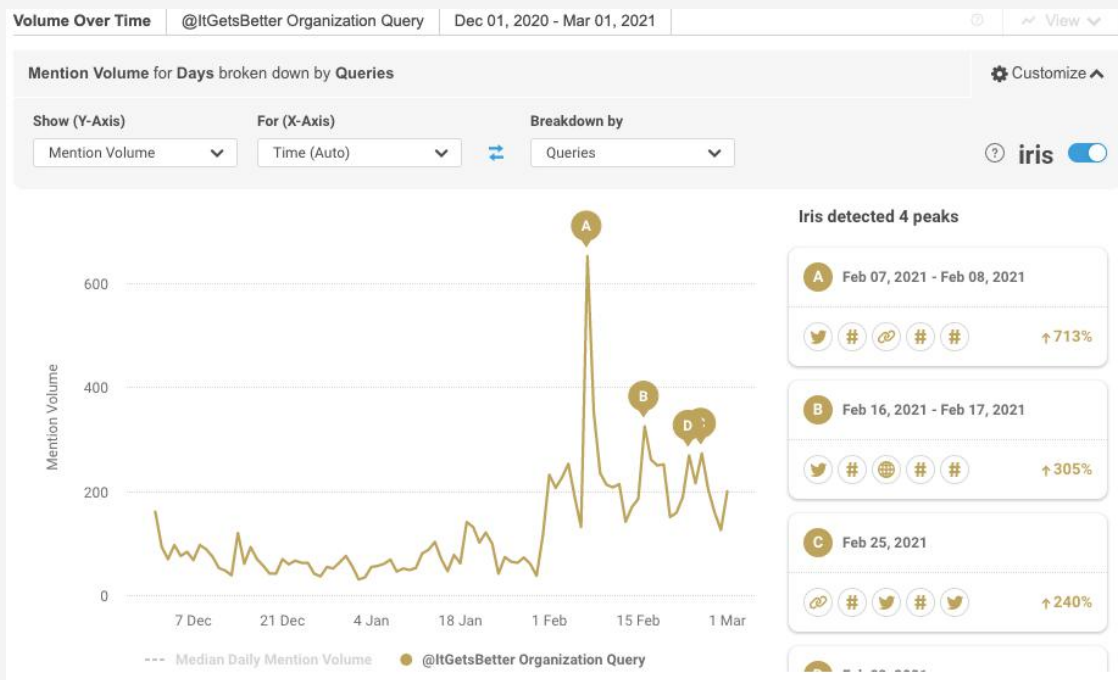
Volume Over Time | @ItGetsBetter Organization Query | Dec 01, 2020 - Mar 01, 2021 | View

Mention Volume for Days broken down by Queries

Customize

Show (Y-Axis)
Mention Volume

For (X-Axis)
Time (Auto)

Breakdown by
Queries

? iris

A
B
D
C

600
400
200
0

Mention Volume

7 Dec
21 Dec
4 Jan
18 Jan
1 Feb
15 Feb
1 Mar

--- Median Daily Mention Volume ● @ItGetsBetter Organization Query

Iris detected 4 peaks

A Feb 07, 2021 - Feb 08, 2021
# # # ↑713%

B Feb 16, 2021 - Feb 17, 2021
# # # ↑305%

C Feb 25, 2021
# # ↑240%

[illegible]